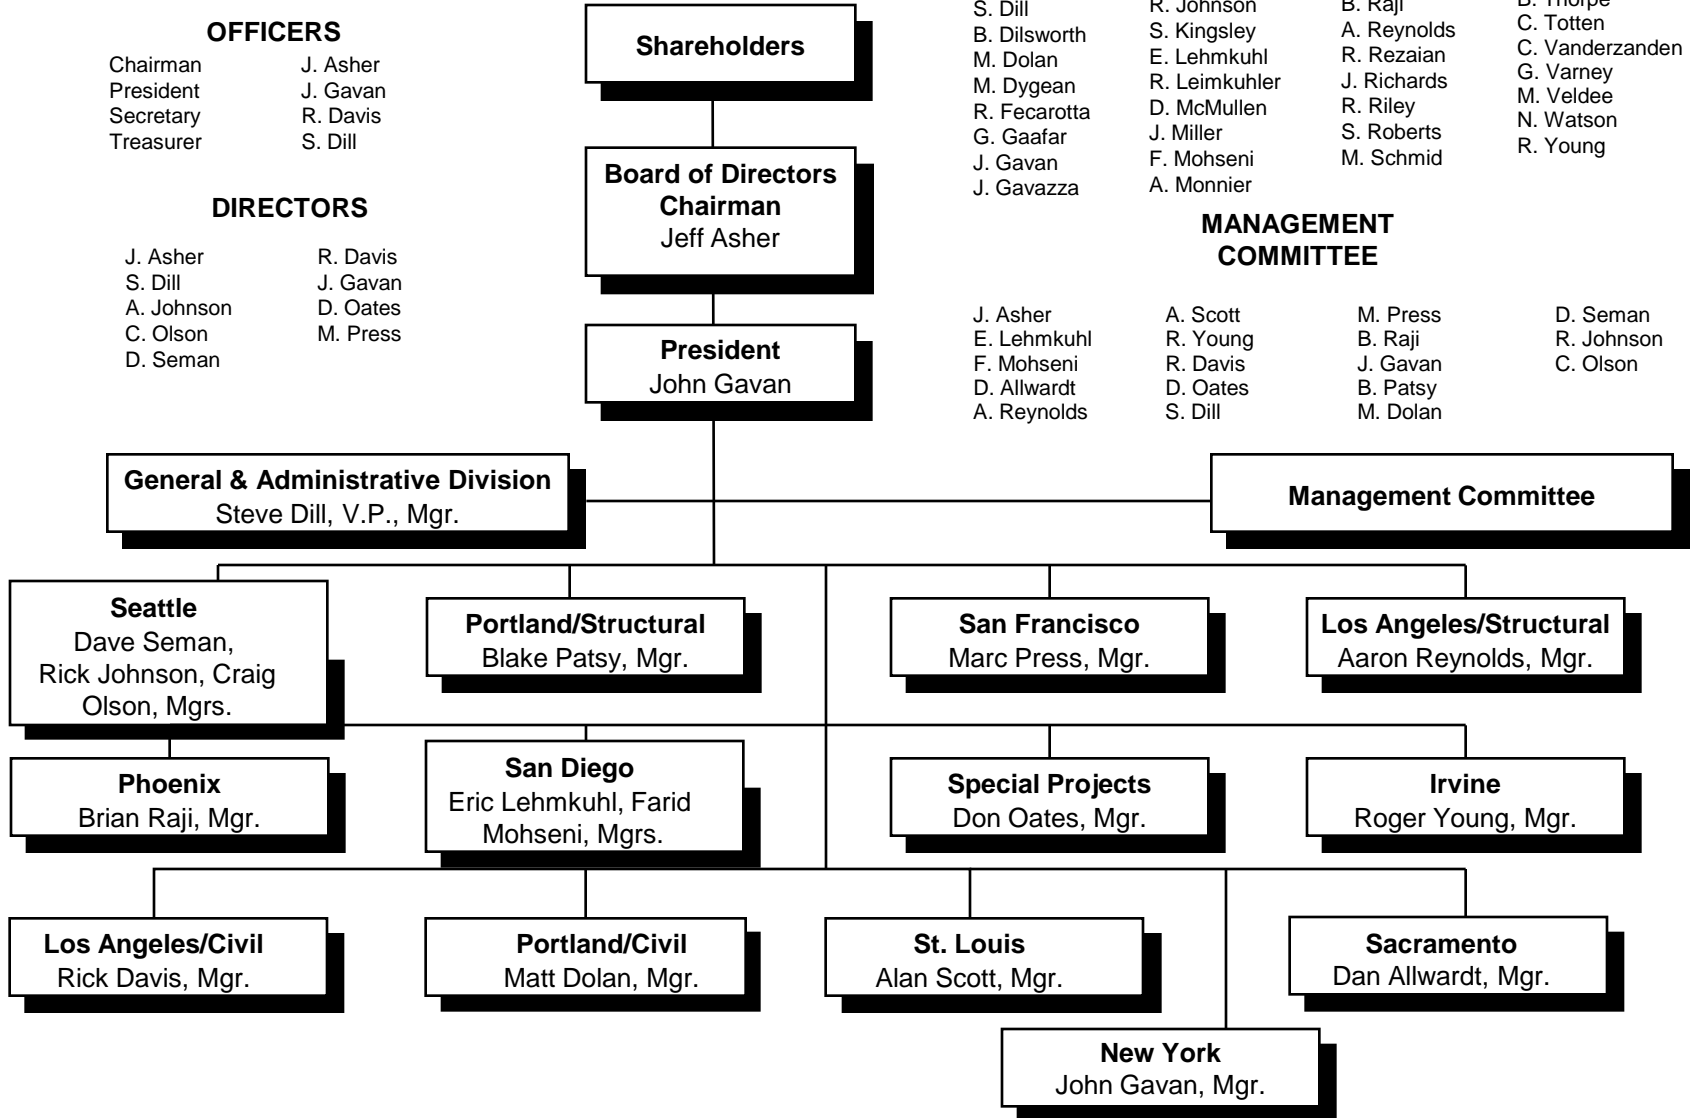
OFFICERS

| | |
|---|---|
| Chairman | J. Asher |
| President | J. Gavan |
| Secretary | R. Davis |
| Treasurer | S. Dill |

DIRECTORS

J. Asher
S. Dill
A. Johnson
C. Olson
D. Seman

R. Davis
J. Gavan
D. Oates
M. Press

Shareholders

Board of Directors Chairman Jeff Asher

President John Gavan

S. Dill
B. Dilsworth
M. Dolan
M. Dygean
R. Fecarotta
G. Gaafar
J. Gavan
J. Gavazza

R. Johnson
S. Kingsley
E. Lehmkuhl
R. Leimkuhler
D. McMullen
J. Miller
F. Mohseni
A. Monnier

B. Raji
A. Reynolds
R. Rezaian
J. Richards
R. Riley
S. Roberts
M. Schmid

D. Thorpe
C. Totten
C. Vanderzanden
G. Varney
M. Veldee
N. Watson
R. Young

MANAGEMENT COMMITTEE

J. Asher
E. Lehmkuhl
F. Mohseni
D. Allwardt
A. Reynolds

A. Scott
R. Young
R. Davis
D. Oates
S. Dill

M. Press
B. Raji
J. Gavan
B. Patsy
M. Dolan

D. Seman
R. Johnson
C. Olson

General & Administrative Division Steve Dill, V.P., Mgr.

Management Committee

Seattle Dave Seman, Rick Johnson, Craig Olson, Mgrs.

Portland/Structural Blake Patsy, Mgr.

San Francisco Marc Press, Mgr.

Los Angeles/Structural Aaron Reynolds, Mgr.

Phoenix Brian Raji, Mgr.

San Diego Eric Lehmkuhl, Farid Mohseni, Mgrs.

Special Projects Don Oates, Mgr.

Irvine Roger Young, Mgr.

Los Angeles/Civil Rick Davis, Mgr.

Portland/Civil Matt Dolan, Mgr.

St. Louis Alan Scott, Mgr.

Sacramento Dan Allwardt, Mgr.

New York John Gavan, Mgr.